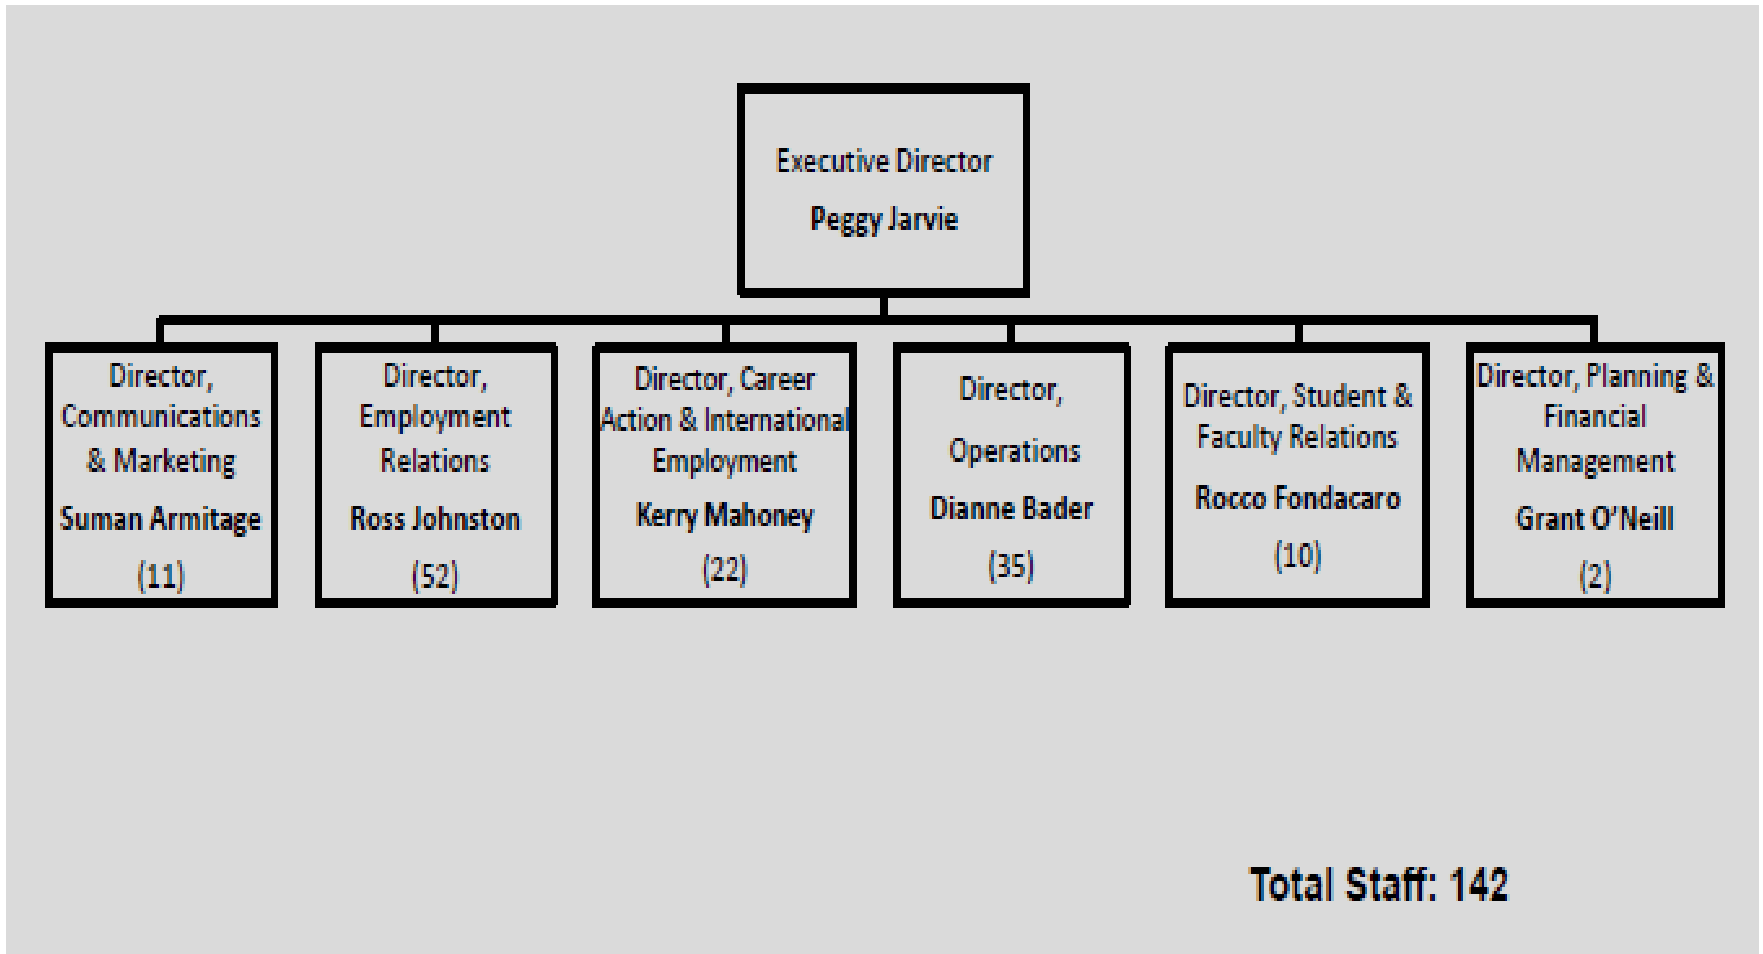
Executive Director
Peggy Jarvie

Director, Communications & Marketing
Suman Armitage
(11)

Director, Employment Relations
Ross Johnston
(52)

Director, Career Action & International Employment
Kerry Mahoney
(22)

Director, Operations
Dianne Bader
(35)

Director, Student & Faculty Relations
Rocco Fondacaro
(10)

Director, Planning & Financial Management
Grant O'Neill
(2)

Total Staff: 142